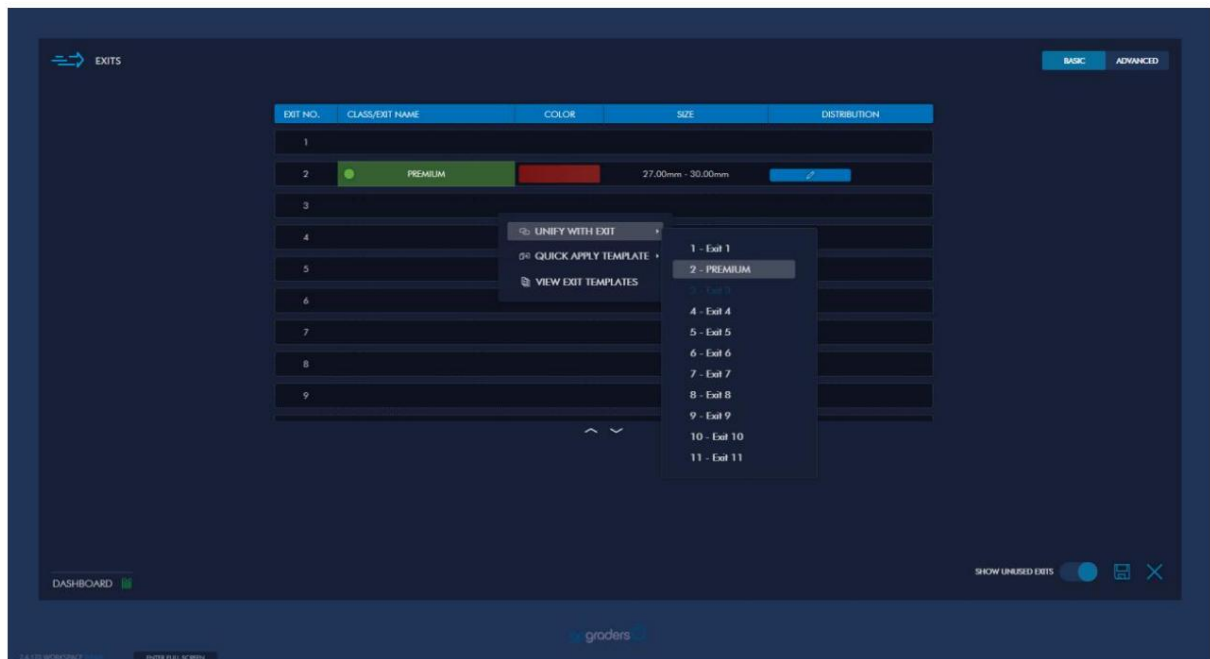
EXITS

BASIC ADVANCED

| EXIT NO. | CLASS/EXIT NAME | COLOR | SIZE | DISTRIBUTION |
|---|---|---|---|---|
| 1 | | | | |
| 2 | PREMIUM | | 27.00mm - 30.00mm | |
| 3 | | | | |
| 4 | | | | |
| 5 | | | | |
| 6 | | | | |
| 7 | | | | |
| 8 | | | | |
| 9 | | | | |

UNIFY WITH EXIT
QUICK APPLY TEMPLATE
VIEW EXIT TEMPLATES

1 - Exit 1
2 - PREMIUM
3 - Exit 3
4 - Exit 4
5 - Exit 5
6 - Exit 6
7 - Exit 7
8 - Exit 8
9 - Exit 9
10 - Exit 10
11 - Exit 11

DASHBOARD

SHOW UNUSED EXITS

graders

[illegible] ENTER FULL SCREEN